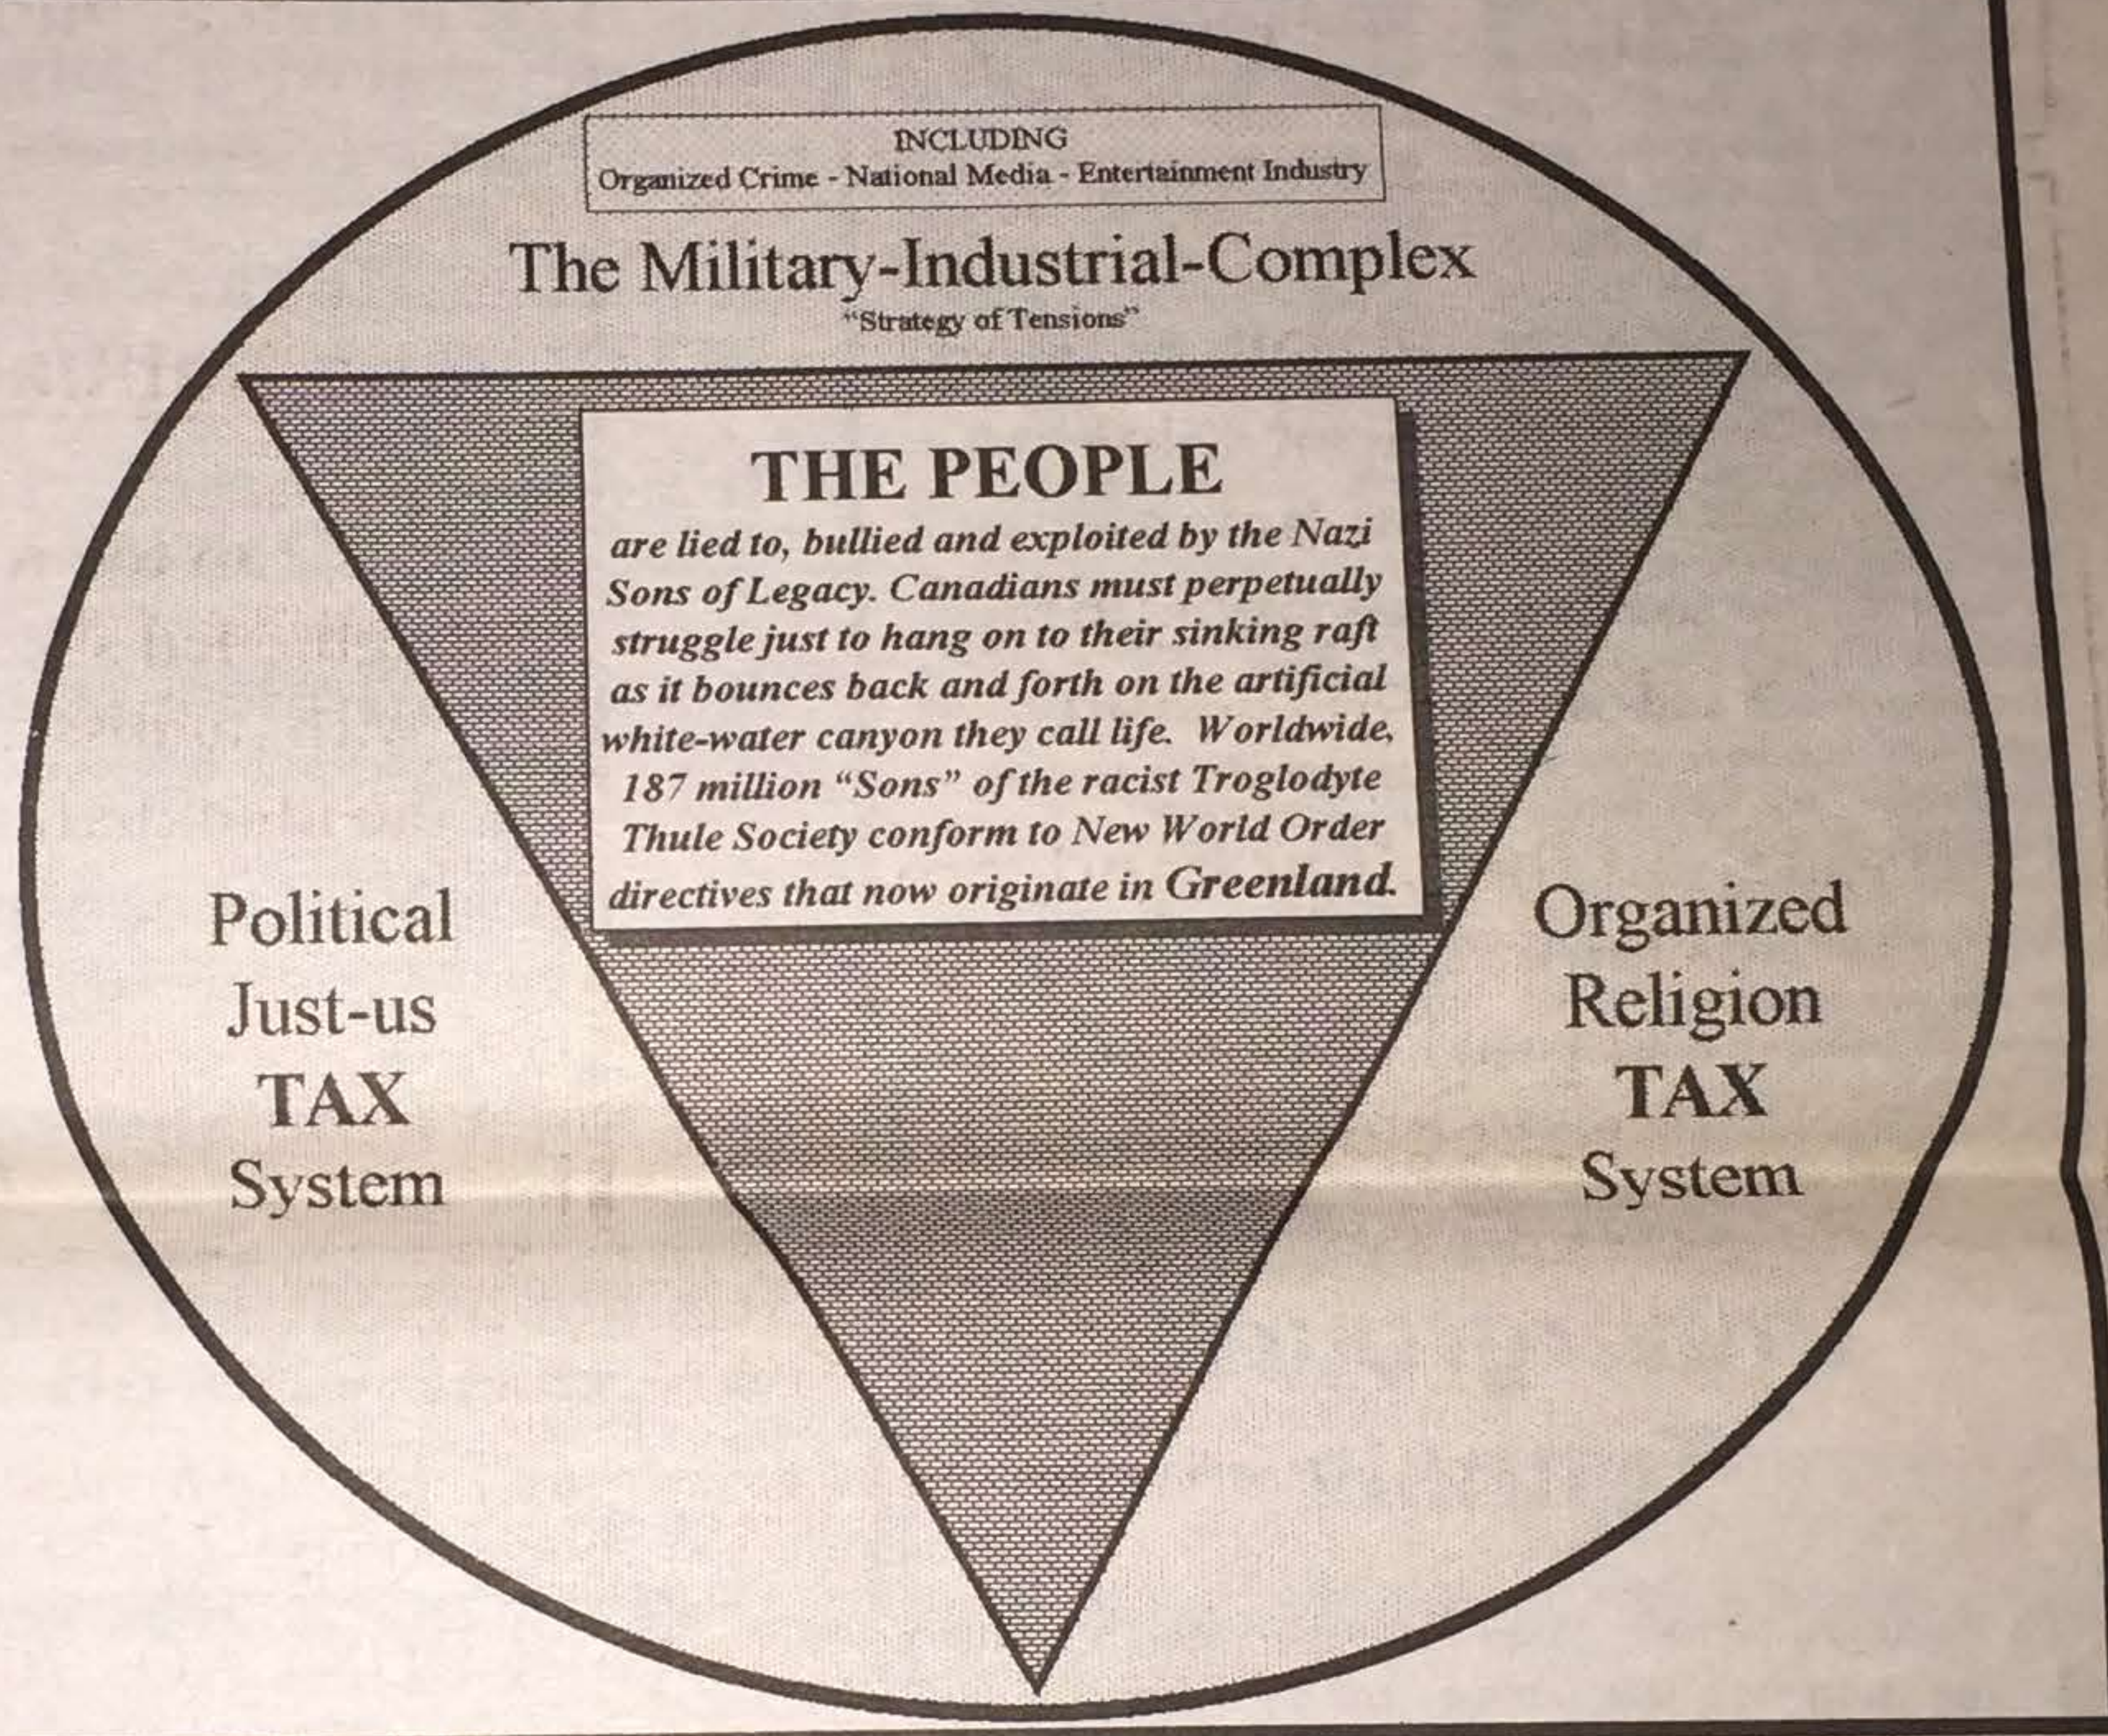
INCLUDING
Organized Crime - National Media - Entertainment Industry

The Military-Industrial-Complex
"Strategy of Tensions"

THE PEOPLE
are lied to, bullied and exploited by the Nazi Sons of Legacy. Canadians must perpetually struggle just to hang on to their sinking raft as it bounces back and forth on the artificial white-water canyon they call life. Worldwide, 187 million "Sons" of the racist Troglodyte Thule Society conform to New World Order directives that now originate in Greenland.

Political
Just-us
TAX
System

Organized
Religion
TAX
System